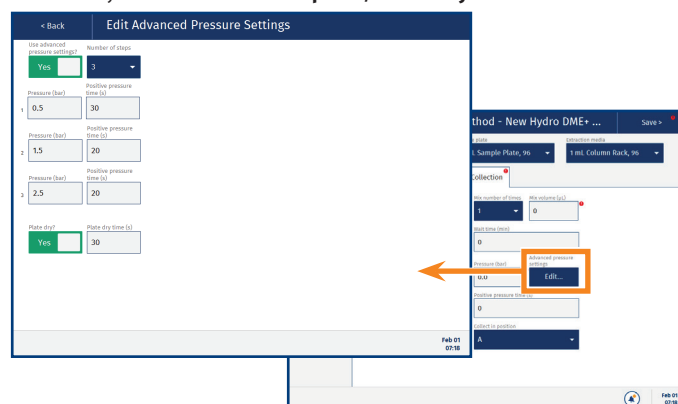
< Back

Edit Advanced Pressure Settings

Use advanced pressure settings?
Yes

Number of steps
3

1
Pressure (bar)
0.5
Positive pressure time (s)
30

2
Pressure (bar)
1.5
Positive pressure time (s)
20

3
Pressure (bar)
2.5
Positive pressure time (s)
20

Plate dry?
Yes
Plate dry time (s)
30

Feb 01
07:18

thod - New Hydro DME+ ...
Save >

plate
Sample Plate, 96
Extraction media
1 mL Column Rack, 96

Collection

Mix number of times
1
Mix volume (µL)
0

Wait time (min)
0

Pressure (bar)
0.0
Advanced pressure settings
Edit...

Positive pressure time (s)
0

Collect in position
A

Feb 01
07:18